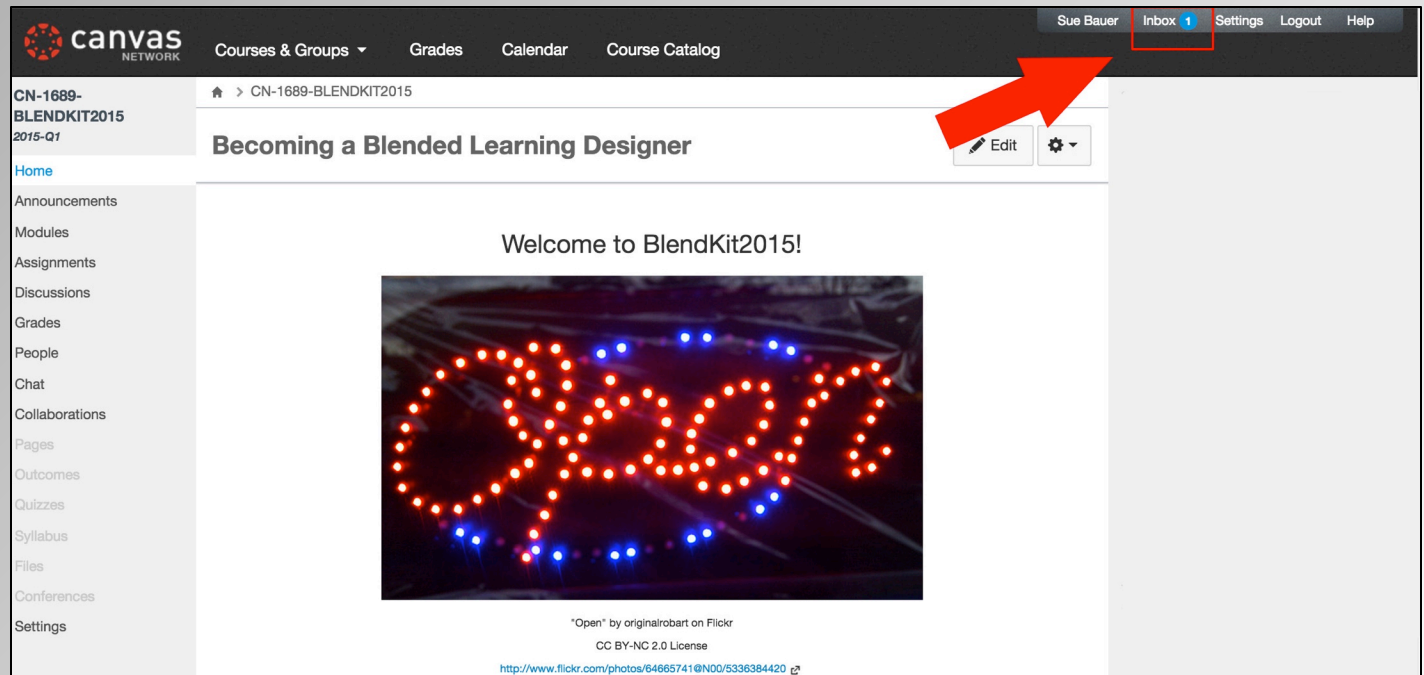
canvas NETWORK

Courses & Groups ▾ Grades Calendar Course Catalog

Sue Bauer Inbox 1 Settings Logout Help

CN-1689-BLENDKIT2015
2015-Q1

Home
Announcements
Modules
Assignments
Discussions
Grades
People
Chat
Collaborations
Pages
Outcomes
Quizzes
Syllabus
Files
Conferences
Settings

> CN-1689-BLENDKIT2015

Becoming a Blended Learning Designer

Edit

Welcome to BlendKit2015!

Open

"Open" by originalrobart on Flickr

CC BY-NC 2.0 License

http://www.flickr.com/photos/64665741@N00/5336384420